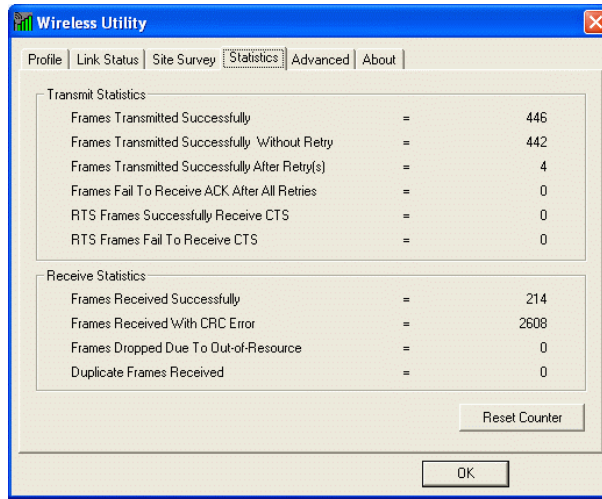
Wireless Utility

Profile | Link Status | Site Survey | Statistics | Advanced | About

Transmit Statistics

| | | |
|---|---|---|
| Frames Transmitted Successfully | = | 446 |
| Frames Transmitted Successfully Without Retry | = | 442 |
| Frames Transmitted Successfully After Retry(s) | = | 4 |
| Frames Fail To Receive ACK After All Retries | = | 0 |
| RTS Frames Successfully Receive CTS | = | 0 |
| RTS Frames Fail To Receive CTS | = | 0 |

Receive Statistics

| | | |
|---|---|---|
| Frames Received Successfully | = | 214 |
| Frames Received With CRC Error | = | 2608 |
| Frames Dropped Due To Out-of-Resource | = | 0 |
| Duplicate Frames Received | = | 0 |

Reset Counter

OK